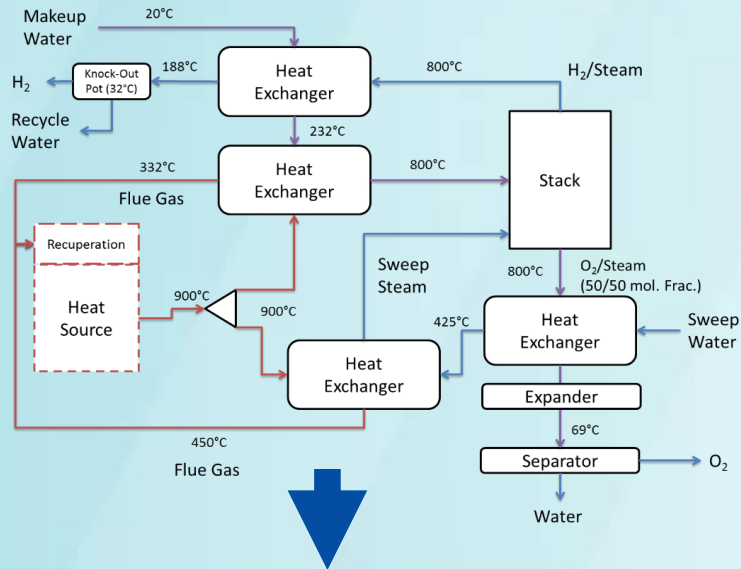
Makeup Water
20°C
Heat Exchanger
800°C
$H_2$/Steam
$H_2$
Knock-Out Pot (32°C)
188°C
Recycle Water
232°C
332°C
Heat Exchanger
800°C
Stack
Flue Gas
Recuperation
Heat Source
900°C
900°C
Sweep Steam
800°C
$O_2$/Steam (50/50 mol. Frac.)
Heat Exchanger
Sweep Water
425°C
Heat Exchanger
Expander
69°C
450°C
Separator
$O_2$
Flue Gas
Water